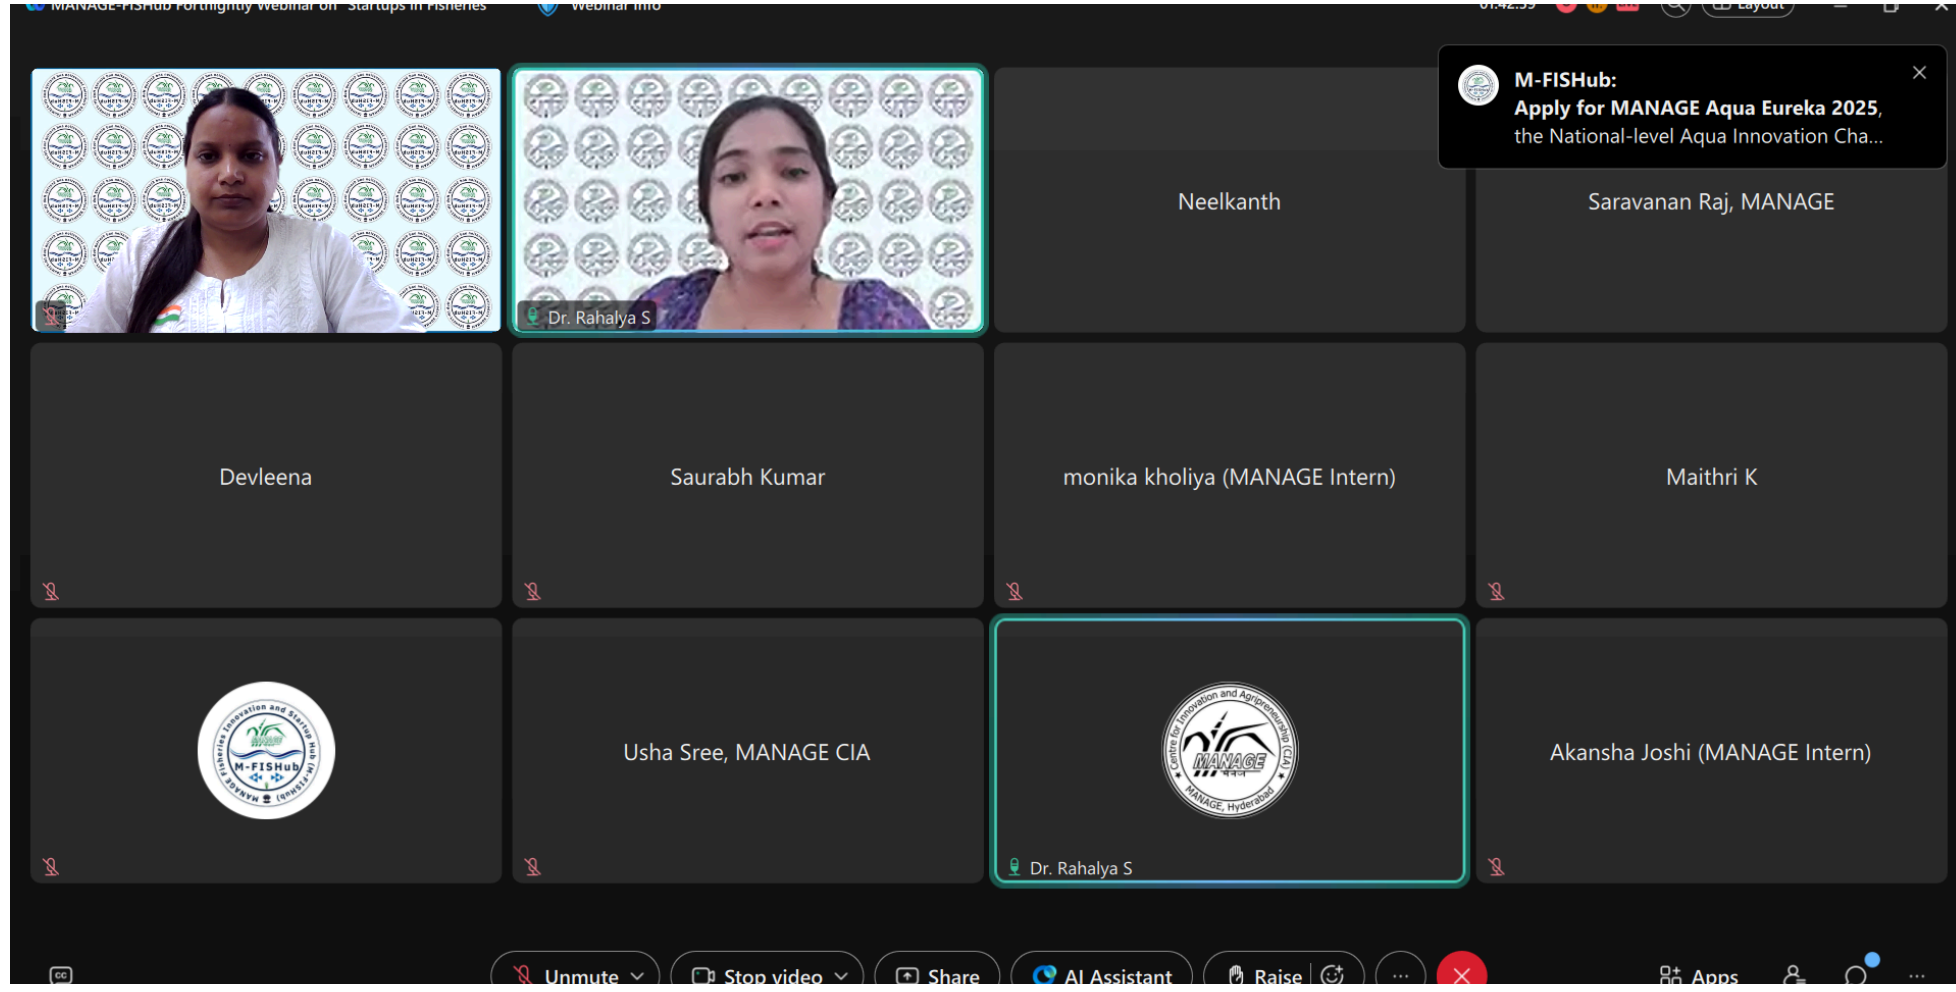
MANAGE-FISHub Fortnightly Webinar on "Startups in Fisheries"
Webinar info
01:42:39
Layout

M-FISHub:
Apply for MANAGE Aqua Eureka 2025, the National-level Aqua Innovation Cha...

Dr. Rahalya S
Neelkanth
Saravanan Raj, MANAGE
Devleena
Saurabh Kumar
monika kholiya (MANAGE Intern)
Maithri K
M-FISHub
Fisheries Innovation and Startup Hub (M-FISHub) MANAGE
Usha Sree, MANAGE CIA
Centre for Innovation and Agripreneurship (CIA)
MANAGE
मैनेज
MANAGE, Hyderabad
Dr. Rahalya S
Akansha Joshi (MANAGE Intern)

Unmute
Stop video
Share
AI Assistant
Raise
Apps